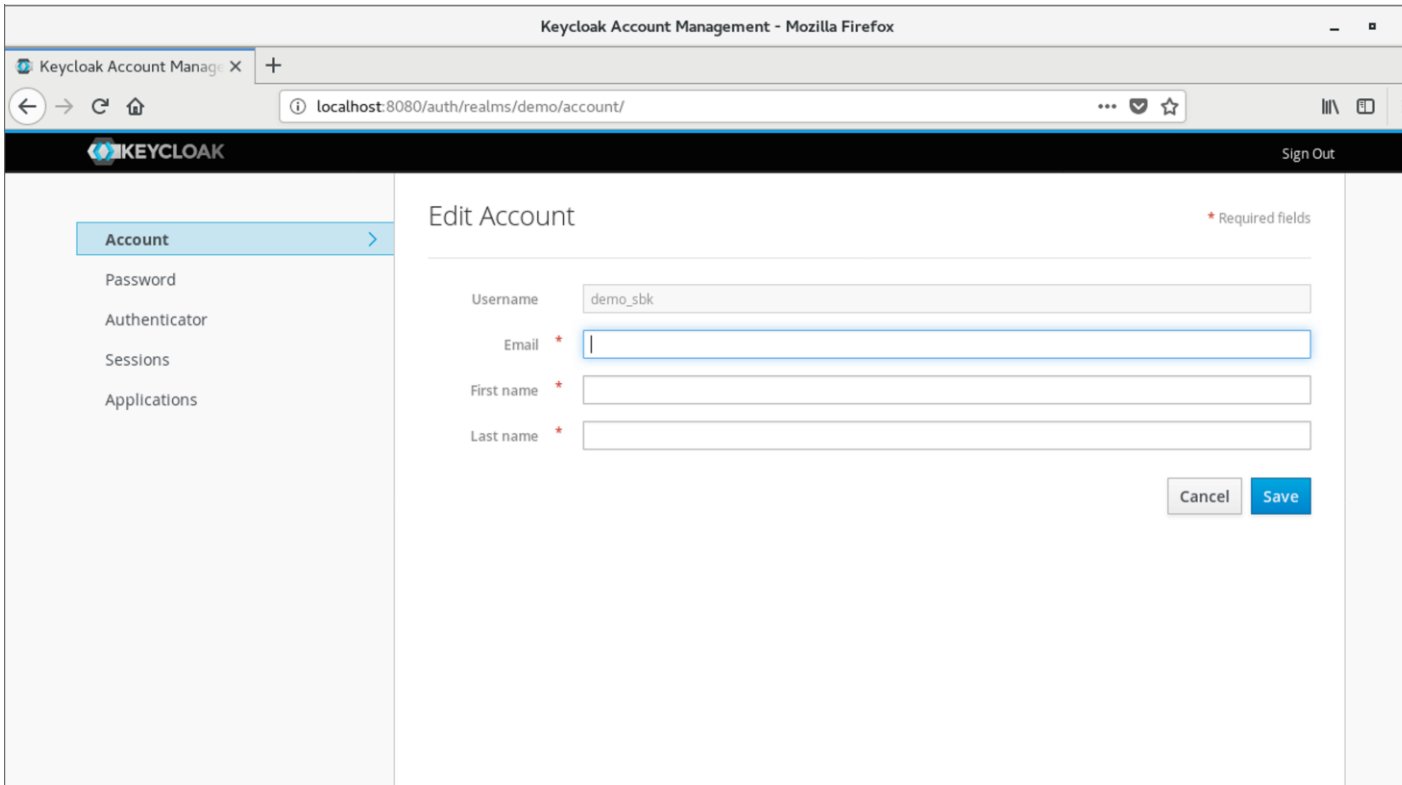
Keycloak Account Management - Mozilla Firefox

Keycloak Account Manage ×
+

localhost:8080/auth/realms/demo/account/

KEYCLOAK
Sign Out

Account
Password
Authenticator
Sessions
Applications

Edit Account
* Required fields

Username
demo_sbk
Email *
First name *
Last name *

Cancel
Save